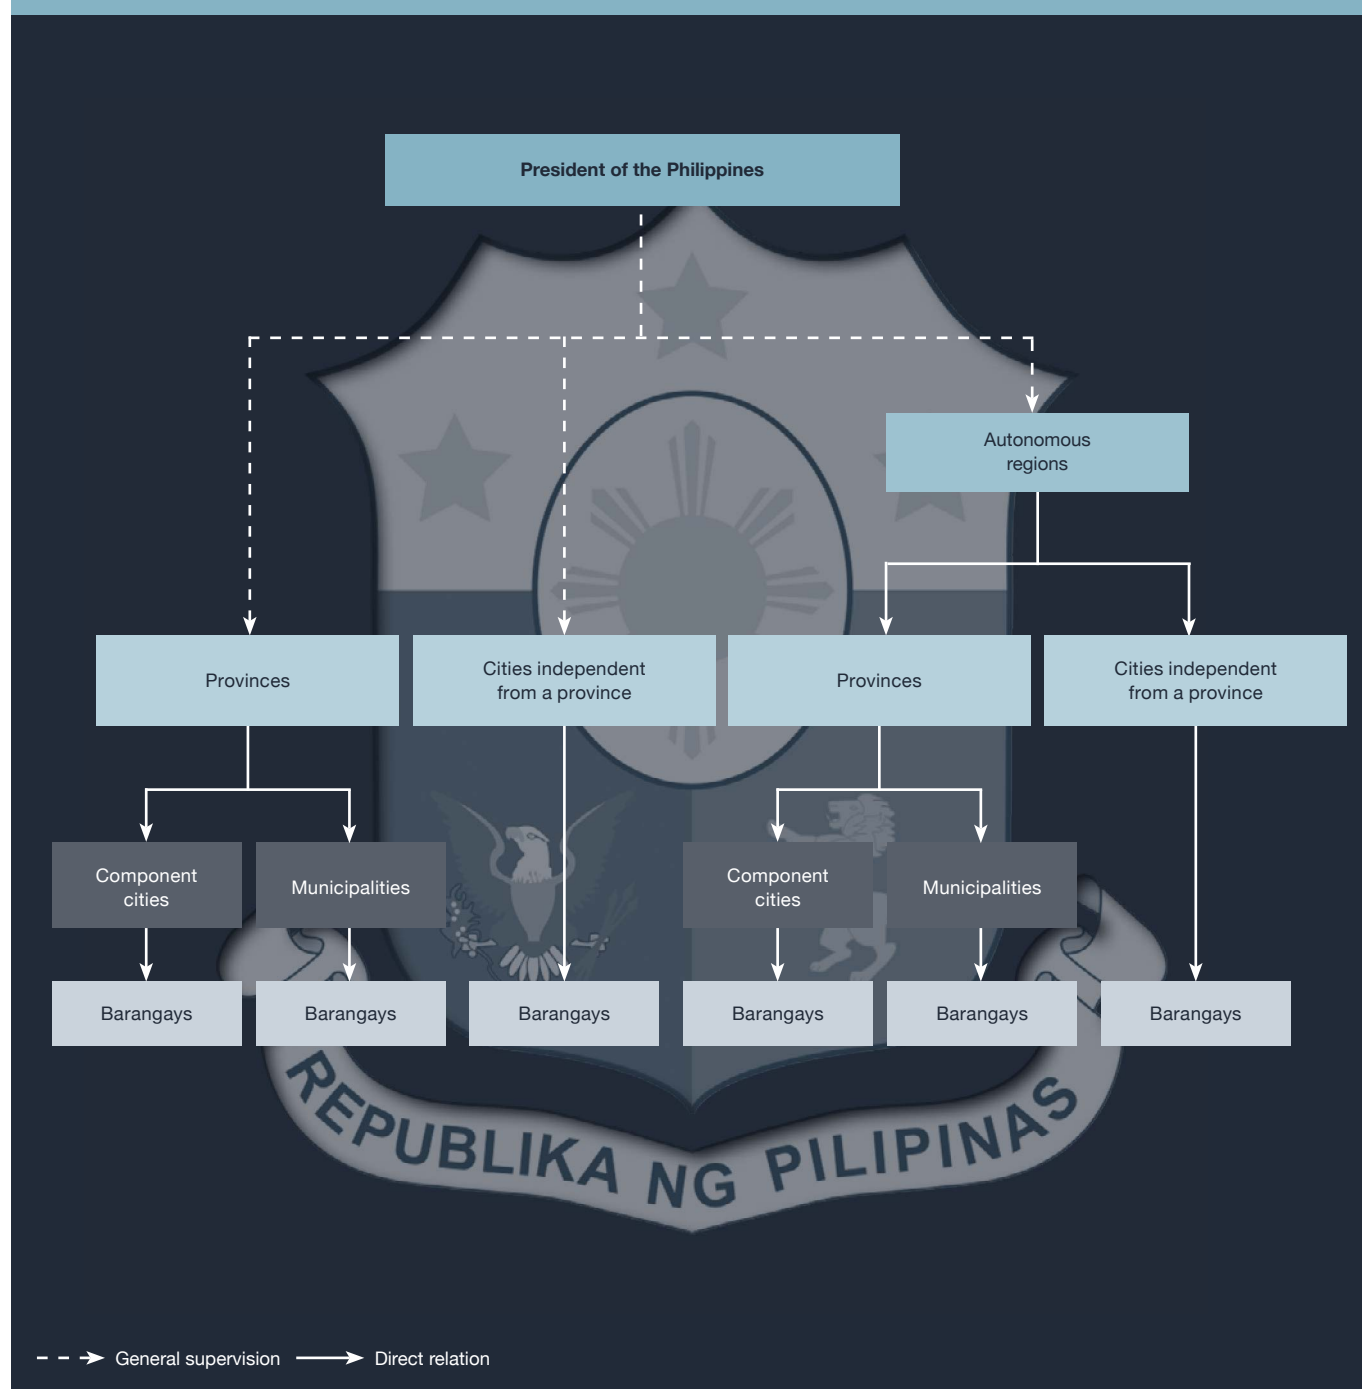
President of the Philippines

Autonomous regions

Provinces

Cities independent from a province

Provinces

Cities independent from a province

Component cities

Municipalities

Component cities

Municipalities

Barangays

Barangays

Barangays

Barangays

Barangays

Barangays

REPUBLIKA NG PILIPINAS

General supervision

Direct relation